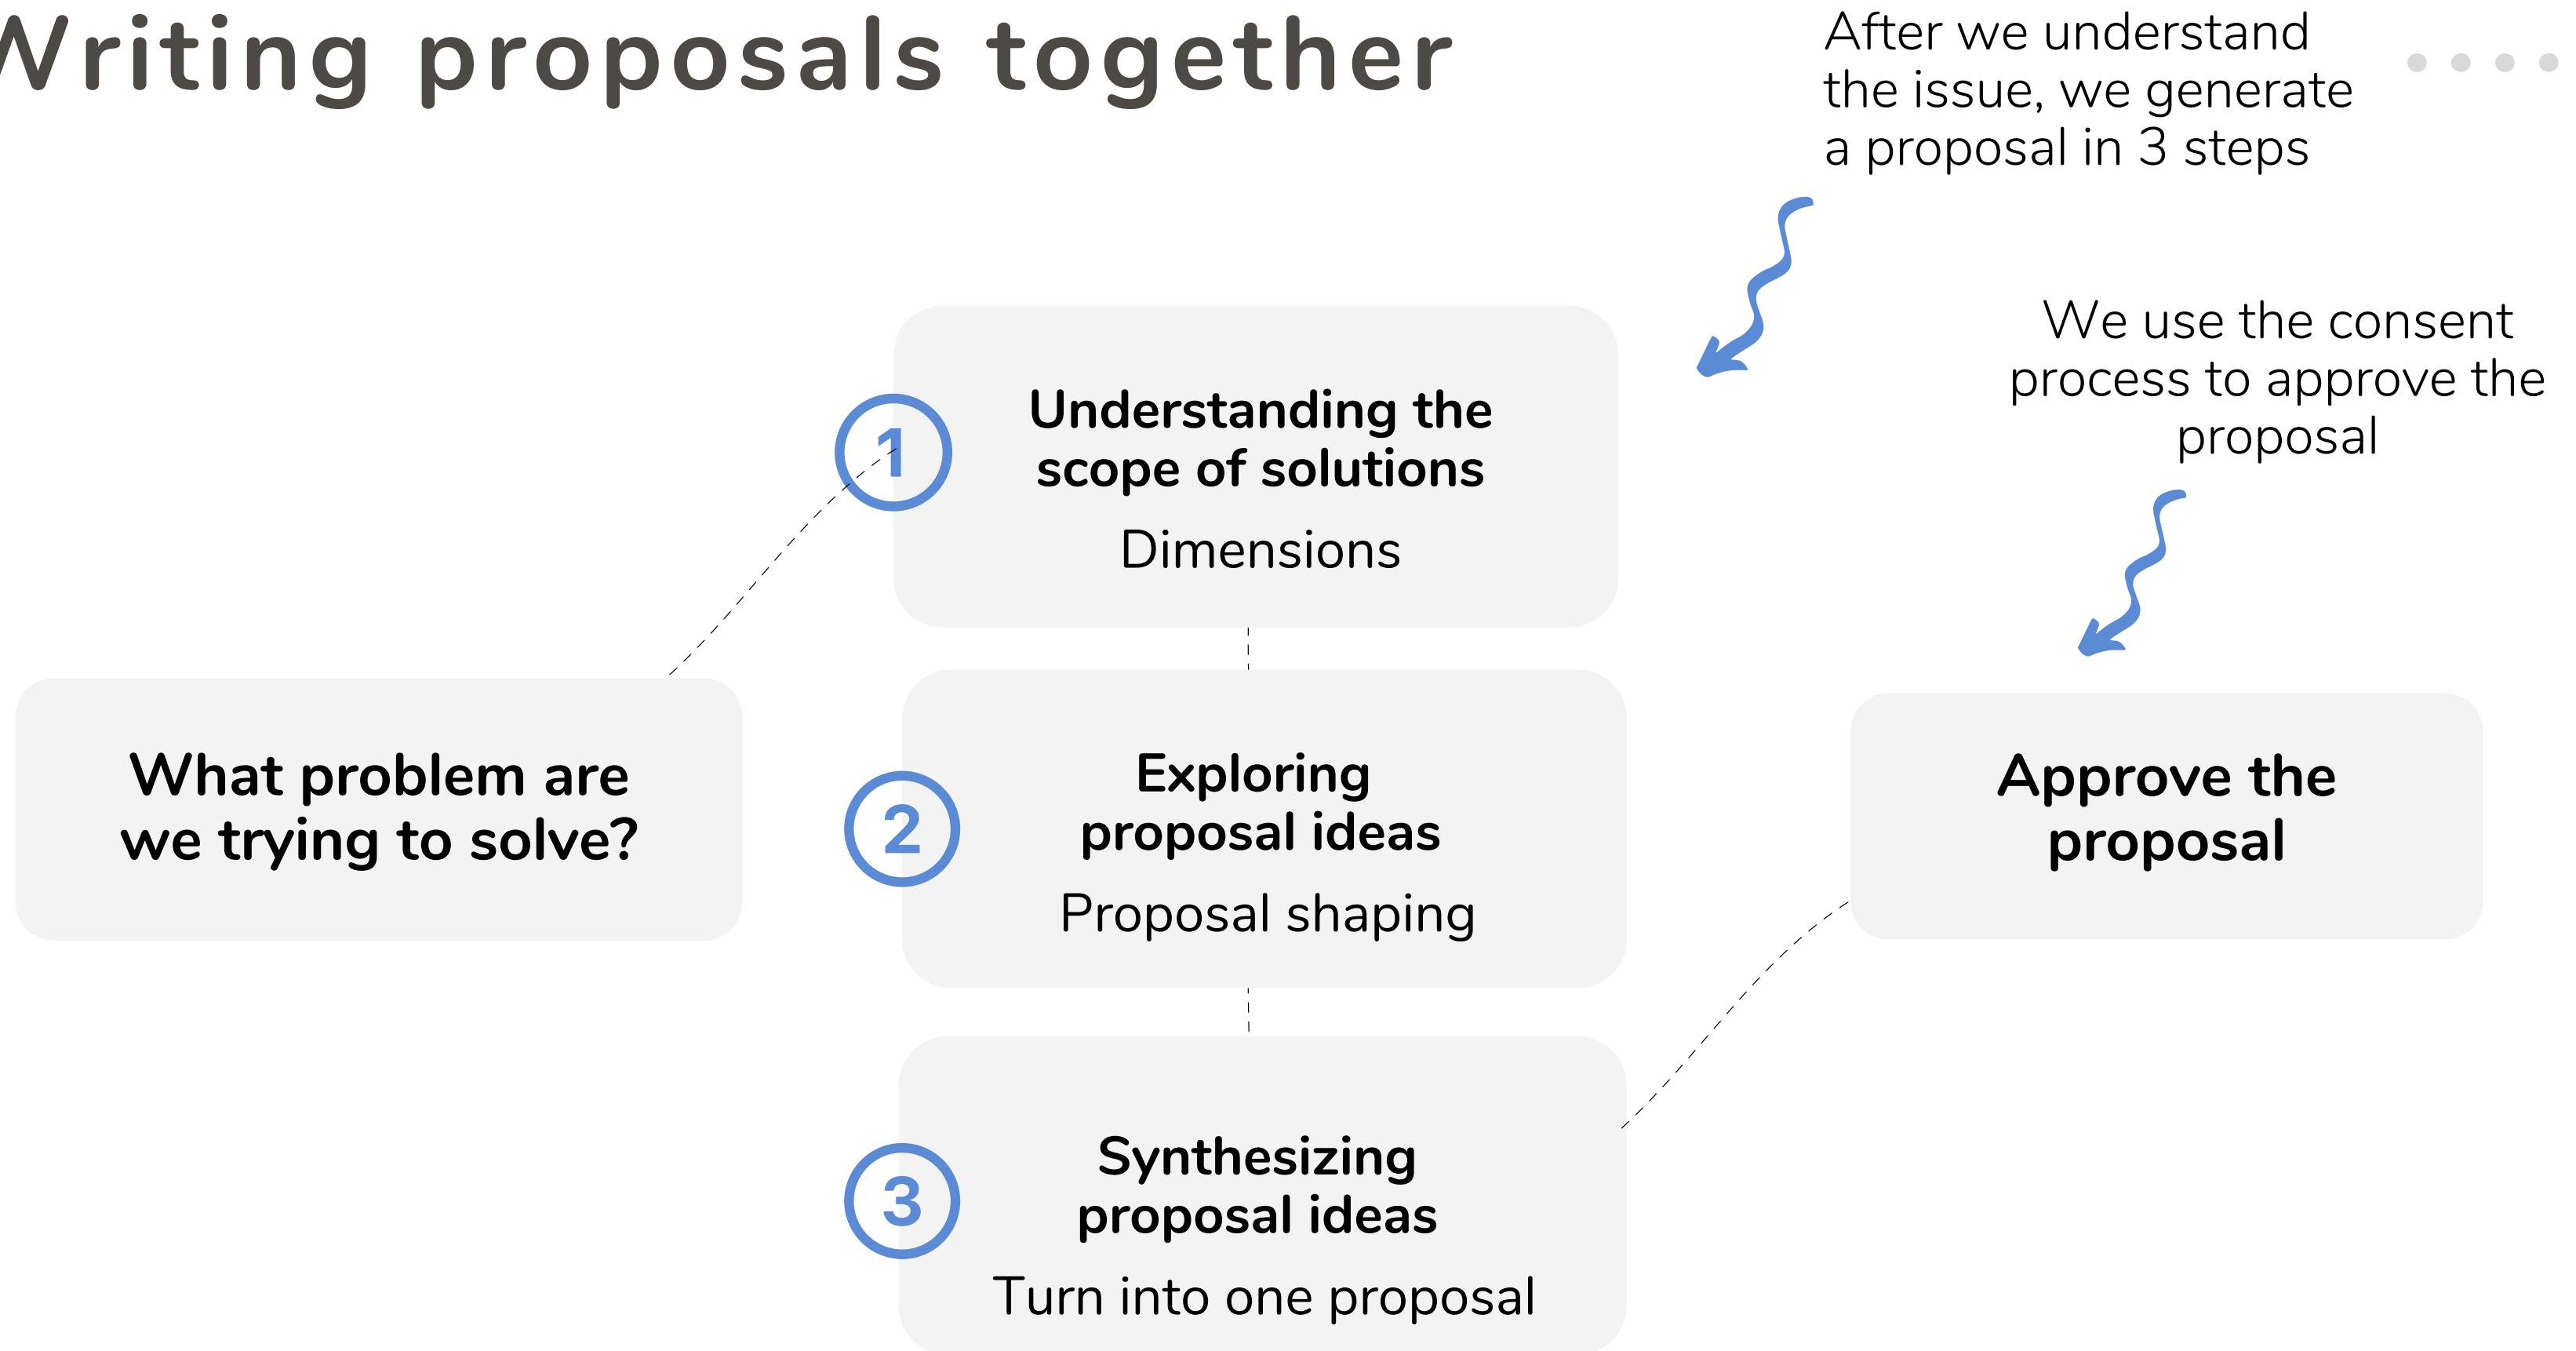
Writing proposals together

After we understand the issue, we generate a proposal in 3 steps

We use the consent process to approve the proposal

What problem are we trying to solve?

1 Understanding the scope of solutions
Dimensions

2 Exploring proposal ideas
Proposal shaping

3 Synthesizing proposal ideas
Turn into one proposal

Approve the proposal